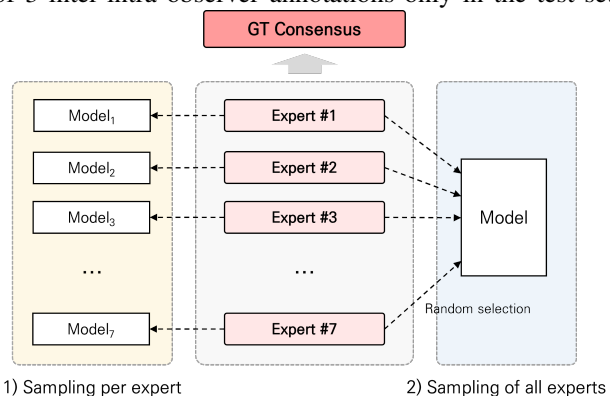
of 3 inter-intra observer annotations only in the test se

GT Consensus

Model$_1$

Model$_2$

Model$_3$

...

Model$_7$

Expert #1

Expert #2

Expert #3

...

Expert #7

Model

Random selection

1) Sampling per expert

2) Sampling of all experts